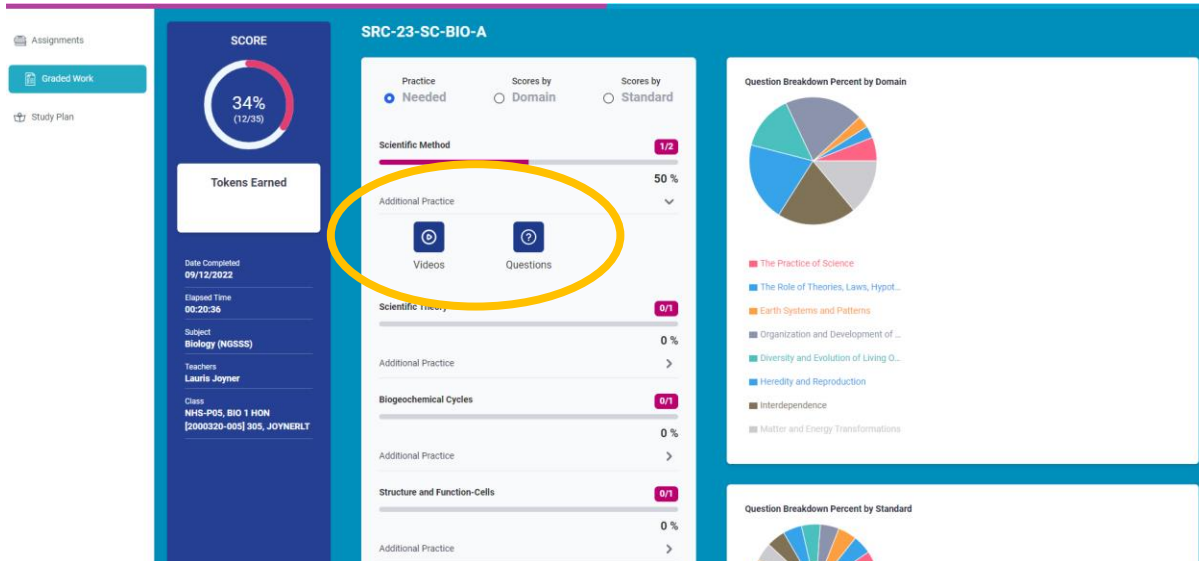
Assignments
Graded Work
Study Plan

SCORE
34%
(12/35)

Tokens Earned

Date Completed
09/12/2022
Elapsed Time
00:20:36
Subject
Biology (NGSSS)
Teachers
Lauris Joyner
Class
NHS-P05, BIO 1 HON [2000320-005] 305, JOYNERLT

SRC-23-SC-BIO-A

Practice Needed
Scores by Domain
Scores by Standard

Scientific Method
1/2
50 %
Additional Practice
Videos
Questions

Scientific Theory
0/1
0 %
Additional Practice

Biogeochemical Cycles
0/1
0 %
Additional Practice

Structure and Function-Cells
0/1
0 %
Additional Practice

Question Breakdown Percent by Domain

The Practice of Science
The Role of Theories, Laws, Hypot...
Earth Systems and Patterns
Organization and Development of ...
Diversity and Evolution of Living O...
Heredity and Reproduction
Interdependence
Matter and Energy Transformations

Question Breakdown Percent by Standard